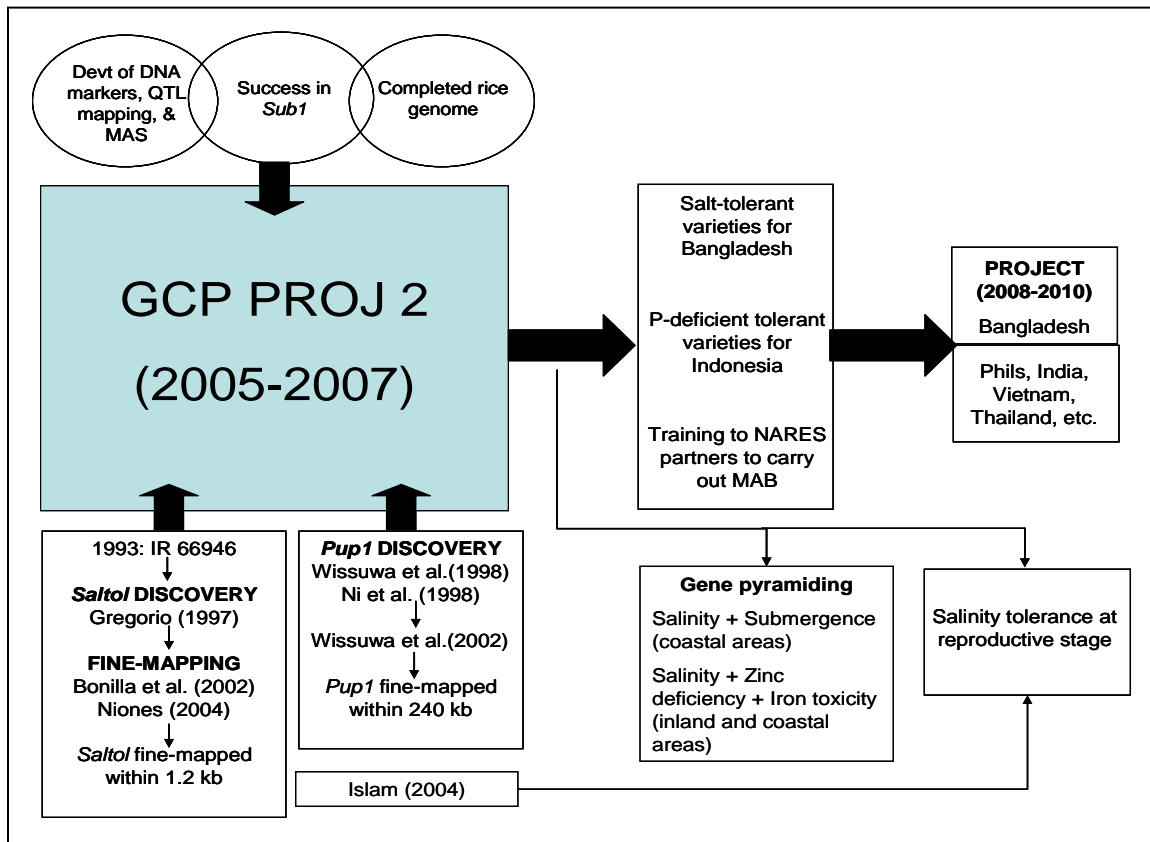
Devt of DNA markers, QTL mapping, & MAS

Success in Sub1

Completed rice genome

GCP PROJ 2

(2005-2007)

Salt-tolerant varieties for Bangladesh

P-deficient tolerant varieties for Indonesia

Training to NARES partners to carry out MAB

PROJECT (2008-2010)

Bangladesh

Phils, India, Vietnam, Thailand, etc.

1993: IR 66946

Saltol DISCOVERY

Gregorio (1997)

FINE-MAPPING

Bonilla et al. (2002)

Niones (2004)

Saltol fine-mapped within 1.2 kb

Pup1 DISCOVERY

Wissuwa et al.(1998)

Ni et al. (1998)

Wissuwa et al.(2002)

Pup1 fine-mapped within 240 kb

Gene pyramiding

Salinity + Submergence (coastal areas)

Salinity + Zinc deficiency + Iron toxicity (inland and coastal areas)

Salinity tolerance at reproductive stage

Islam (2004)